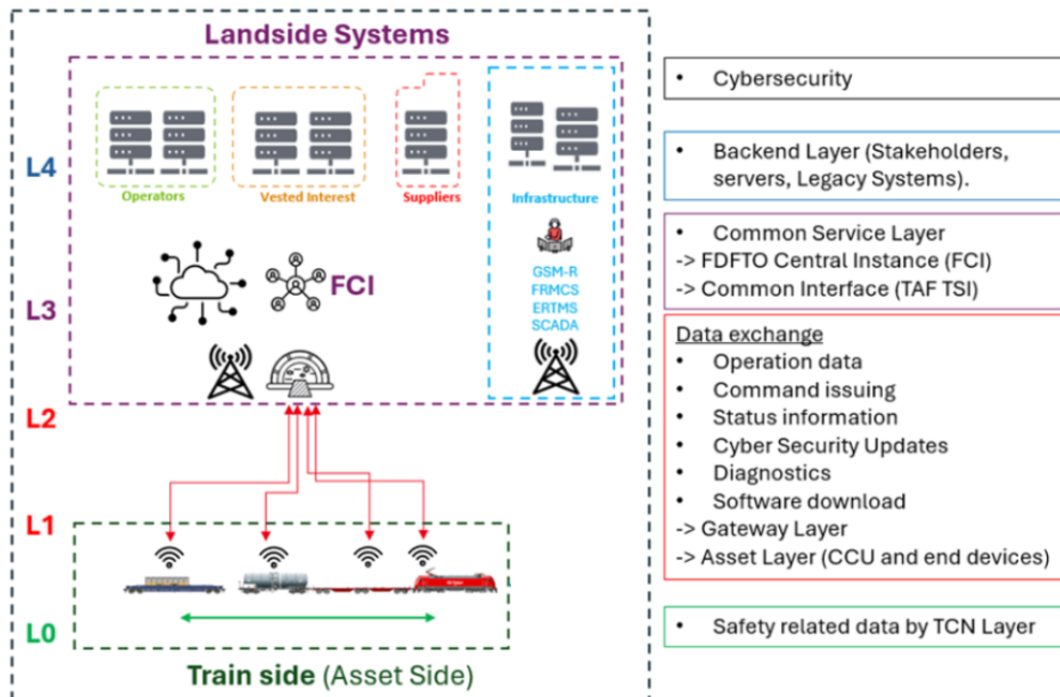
Landside Systems

Operators

Vested Interest

Suppliers

Infrastructure

GSM-R
FRMCS
ERTMS
SCADA

FCI

L4

L3

L2

L1

L0

Train side (Asset Side)

• Cybersecurity

• Backend Layer (Stakeholders, servers, Legacy Systems).

• Common Service Layer
-> FDFTO Central Instance (FCI)
-> Common Interface (TAF TSI)

Data exchange
• Operation data
• Command issuing
• Status information
• Cyber Security Updates
• Diagnostics
• Software download
-> Gateway Layer
-> Asset Layer (CCU and end devices)

• Safety related data by TCN Layer